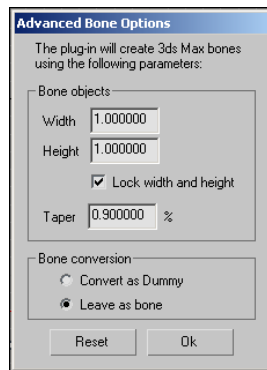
Advanced Bone Options

The plug-in will create 3ds Max bones using the following parameters:

Bone objects

Width 1.000000

Height 1.000000

Lock width and height

Taper 0.900000 %

Bone conversion

Convert as Dummy

Leave as bone

Reset

Ok